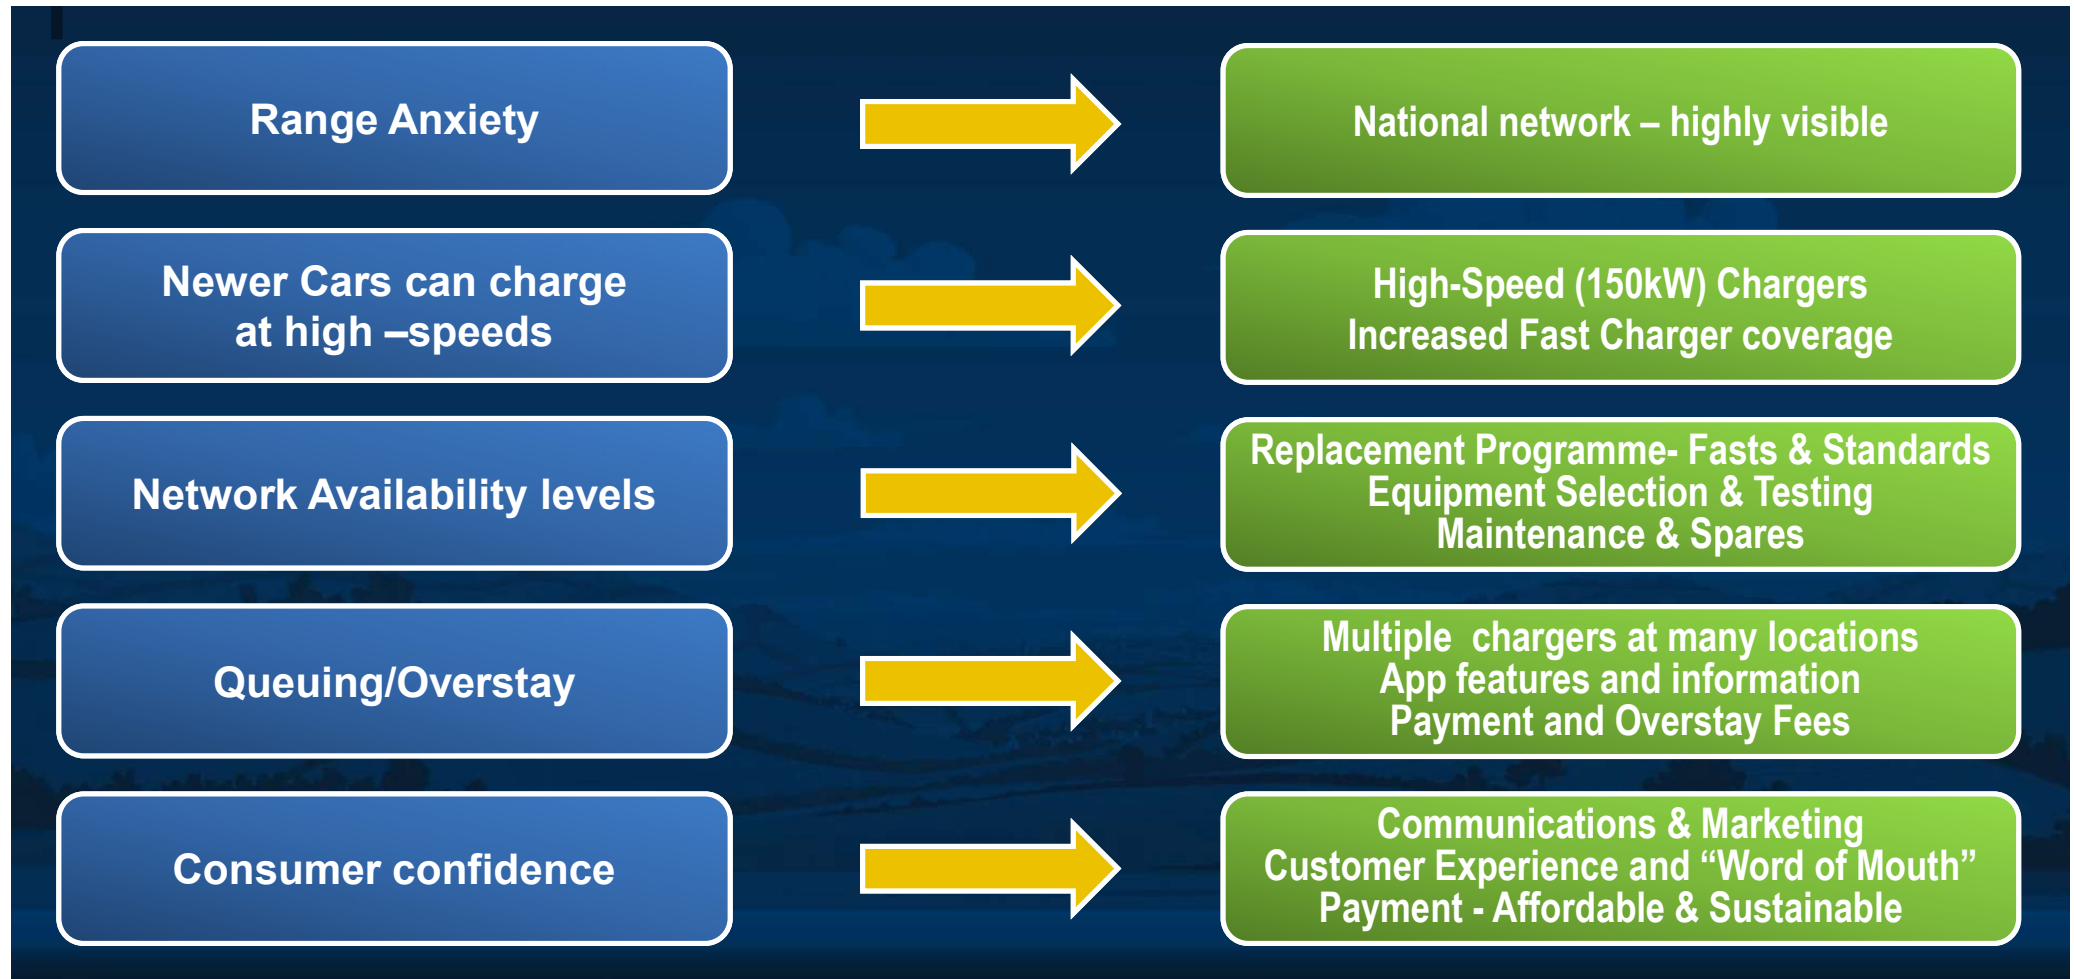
Range Anxiety

National network – highly visible

Newer Cars can charge at high –speeds

High-Speed (150kW) Chargers
Increased Fast Charger coverage

Network Availability levels

Replacement Programme- Fasts & Standards
Equipment Selection & Testing
Maintenance & Spares

Queuing/Overstay

Multiple chargers at many locations
App features and information
Payment and Overstay Fees

Consumer confidence

Communications & Marketing
Customer Experience and “Word of Mouth”
Payment - Affordable & Sustainable